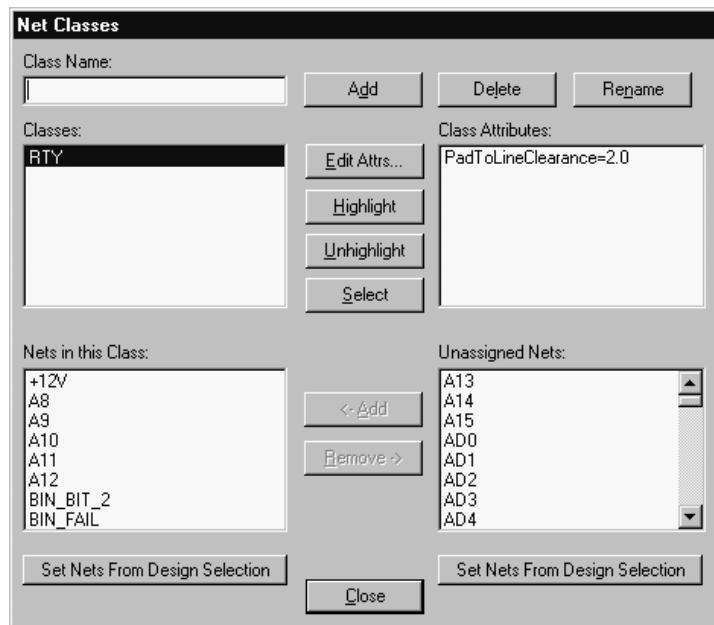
Net Classes

Class Name:

Add

Delete

Rename

Classes:

RTY

Edit Attrs...

Highlight

Unhighlight

Select

Class Attributes:

PadToLineClearance=2.0

Nets in this Class:

+12V
A8
A9
A10
A11
A12
BIN_BIT_2
BIN_FAIL

<-Add

Remove->

Unassigned Nets:

A13
A14
A15
AD0
AD1
AD2
AD3
AD4

Set Nets From Design Selection

Close

Set Nets From Design Selection